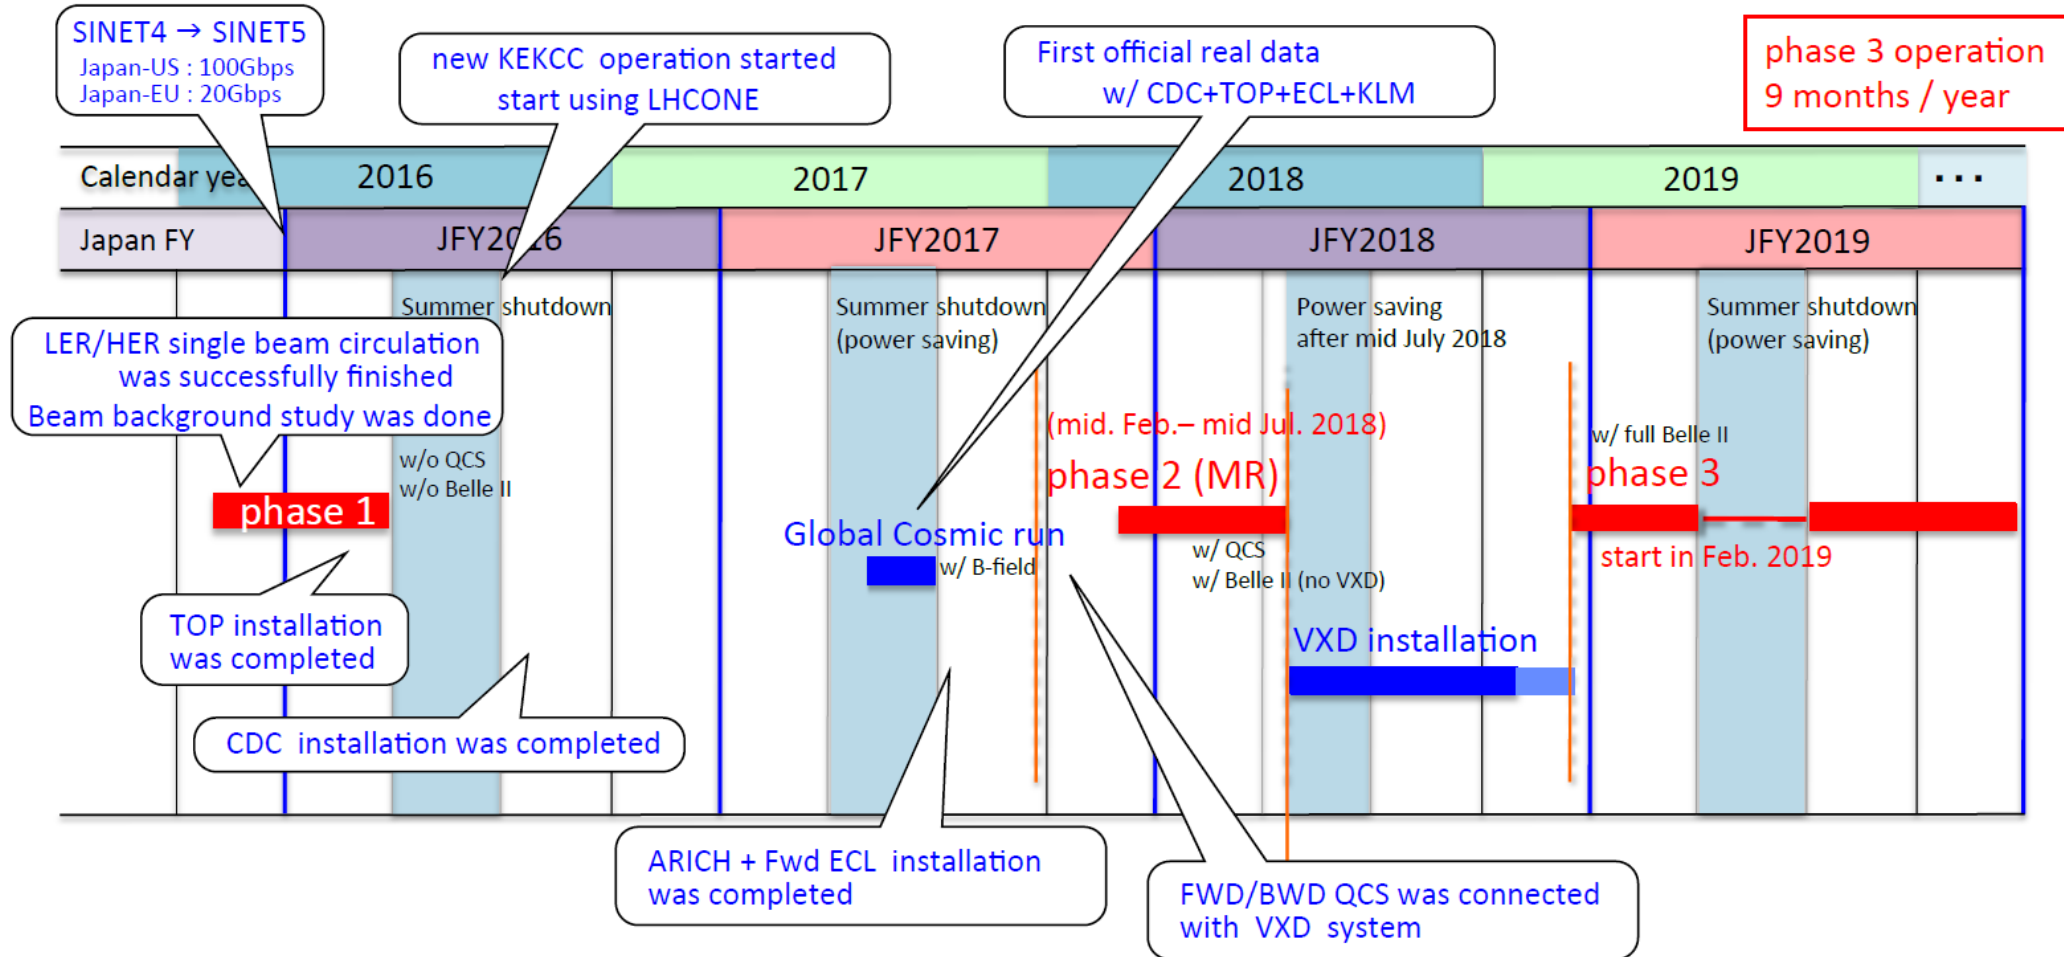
SINET4 → SINET5
Japan-US : 100Gbps
Japan-EU : 20Gbps

new KEKCC operation started
start using LHCONE

First official real data
w/ CDC+TOP+ECL+KLM

phase 3 operation
9 months / year

| Calendar year | 2016 | 2017 | 2018 | 2019 | ... |
|---|---|---|---|---|---|
| Japan FY | JFY2016 | JFY2017 | JFY2018 | JFY2019 | |

Summer shutdown

Summer shutdown
(power saving)

Power saving
after mid July 2018

Summer shutdown
(power saving)

LER/HER single beam circulation was successfully finished
Beam background study was done

w/o QCS
w/o Belle II

phase 1

(mid. Feb.– mid Jul. 2018)

phase 2 (MR)

w/ full Belle II

phase 3

Global Cosmic run

w/ B-field

w/ QCS
w/ Belle II (no VXD)

start in Feb. 2019

VXD installation

TOP installation was completed

CDC installation was completed

ARICH + Fwd ECL installation was completed

FWD/BWD QCS was connected with VXD system